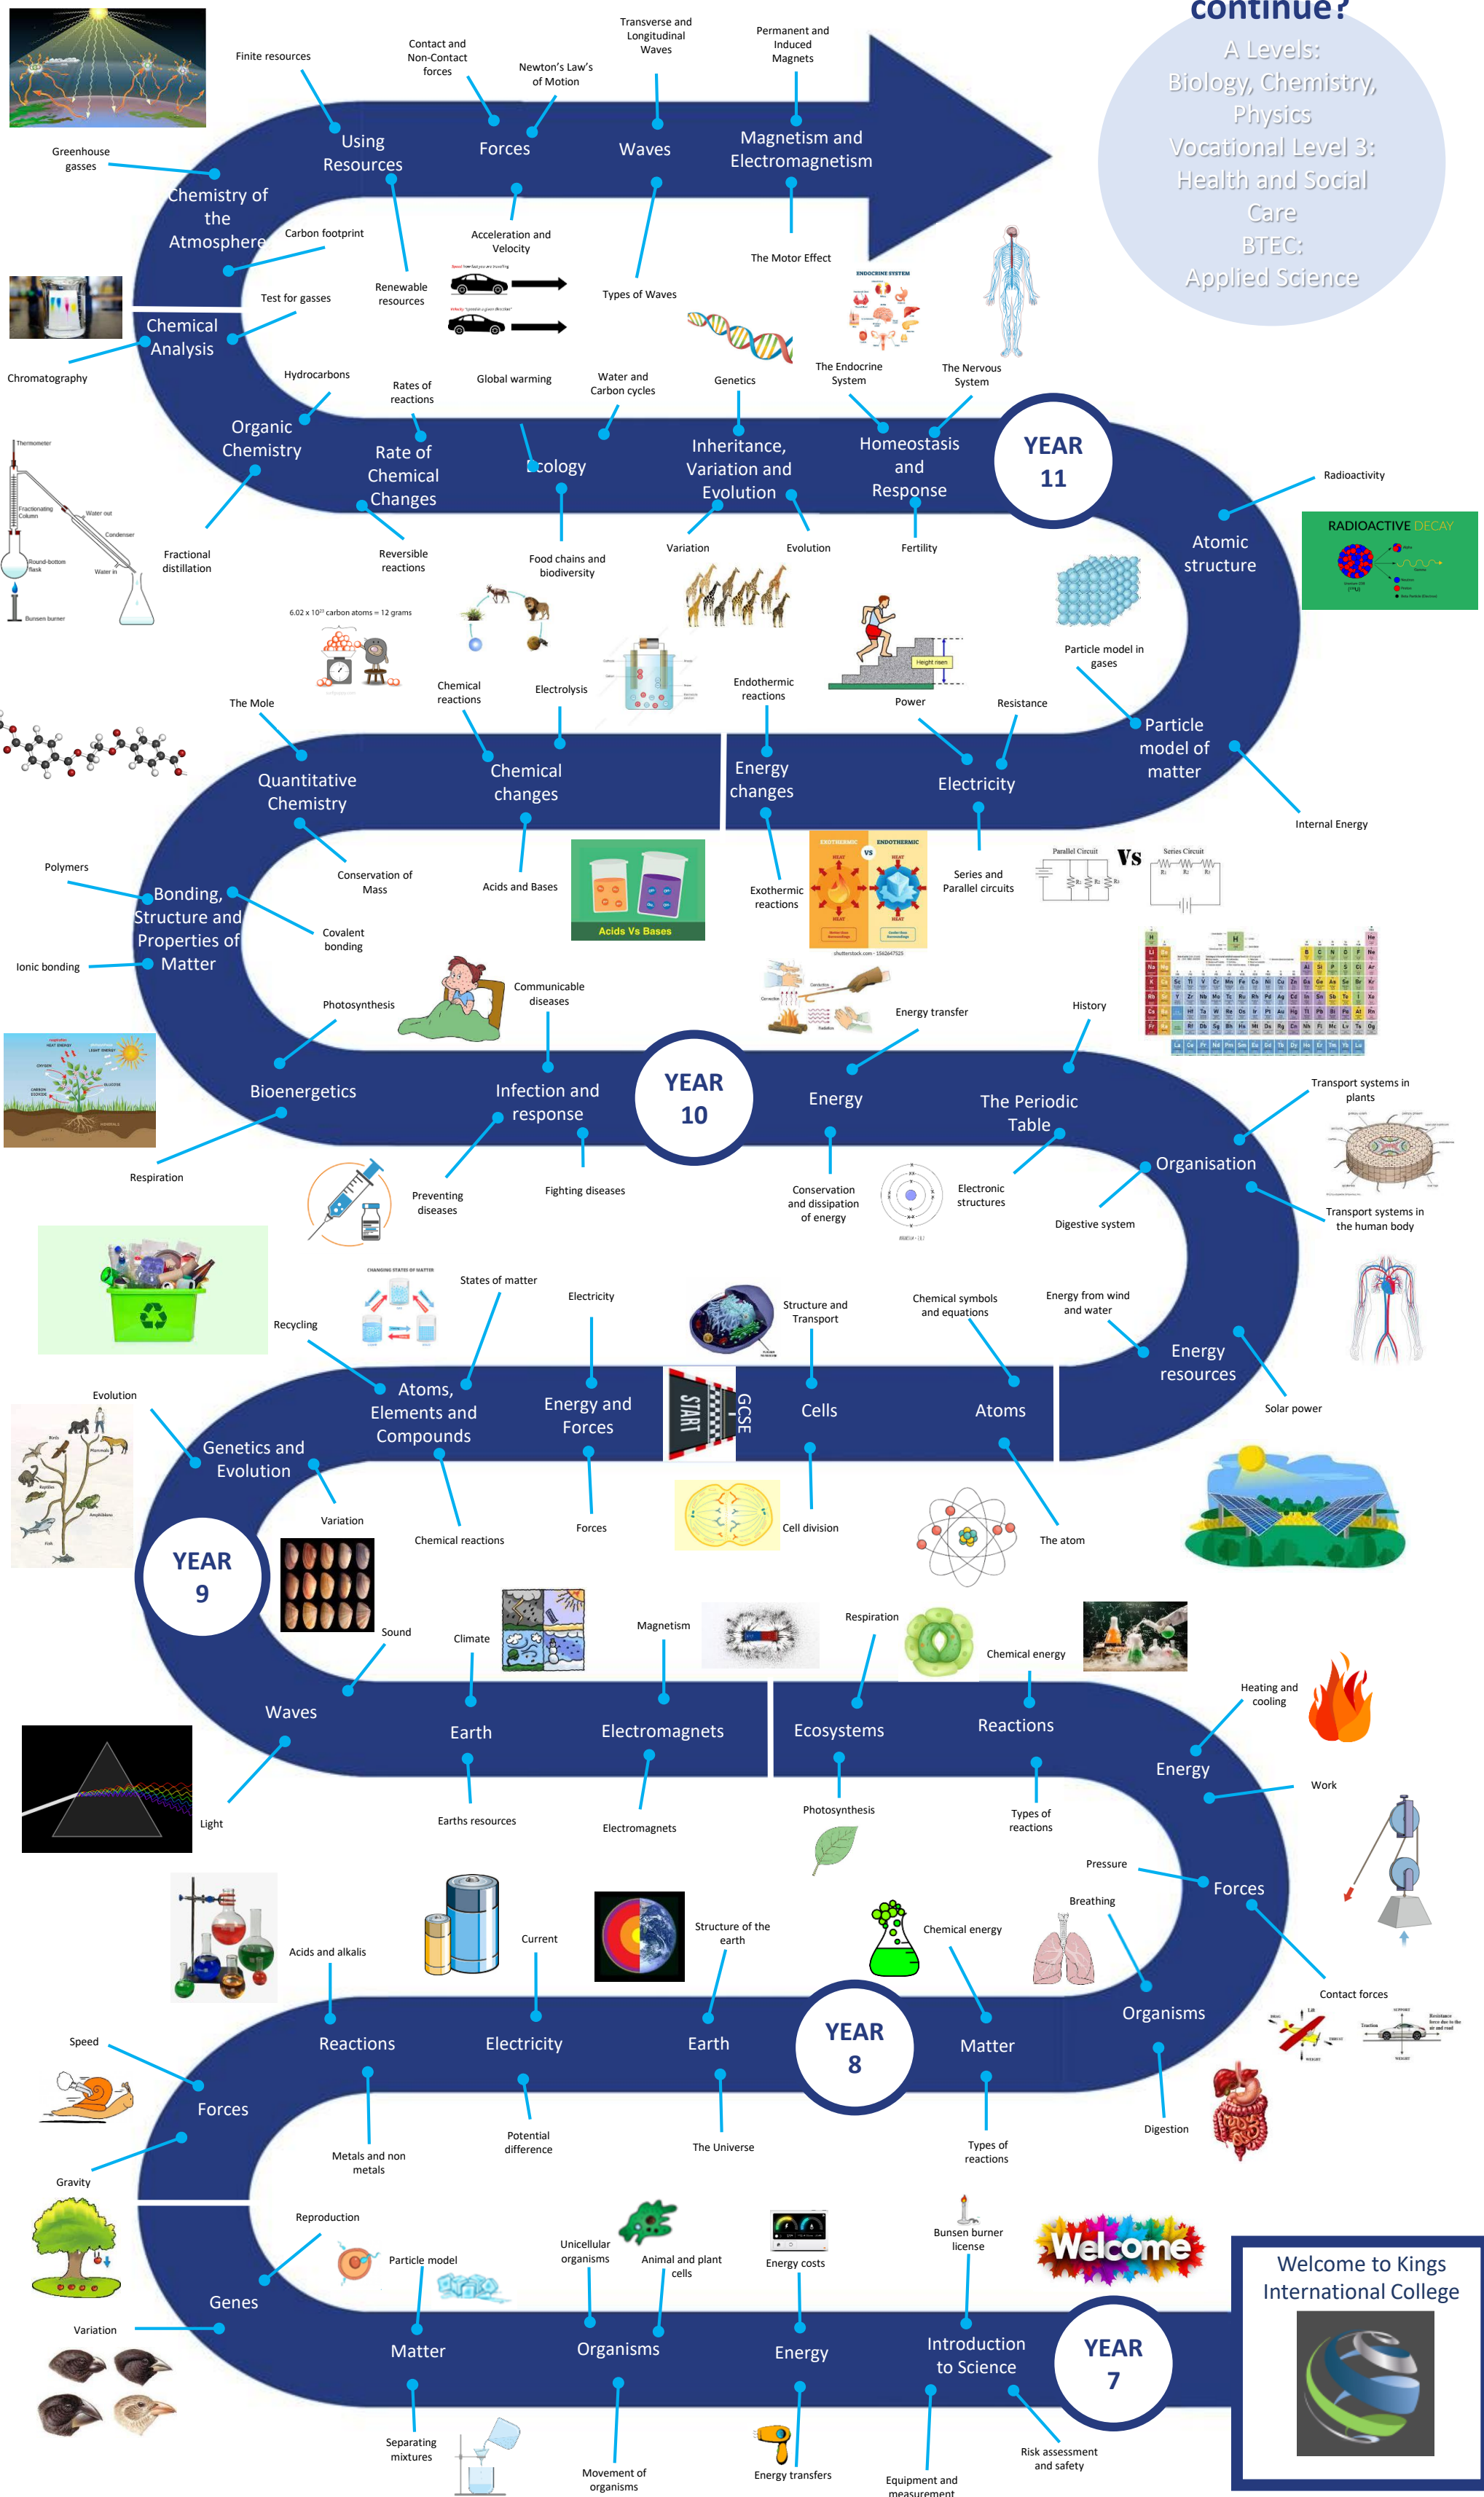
continue?
A Levels:
Biology, Chemistry, Physics
Vocational Level 3:
Health and Social Care
BTEC:
Applied Science

Finite resources
Contact and Non-Contact forces
Newton's Law's of Motion
Transverse and Longitudinal Waves
Permanent and Induced Magnets
Greenhouse gasses
Using Resources
Forces
Waves
Magnetism and Electromagnetism
Chemistry of the Atmosphere
Carbon footprint
Acceleration and Velocity
The Motor Effect
Renewable resources
Types of Waves
Test for gasses
Chemical Analysis
Chromatography
Hydrocarbons
Rates of reactions
Global warming
Water and Carbon cycles
Genetics
The Endocrine System
The Nervous System
Organic Chemistry
Rate of Chemical Changes
Ecology
Inheritance, Variation and Evolution
Homeostasis and Response
YEAR 11
Radioactivity
RADIOACTIVE DECAY
Atomic structure
Fractional distillation
Reversible reactions
Food chains and biodiversity
Variation
Evolution
Fertility
Particle model in gases
$6.02 \times 10^{23}$ carbon atoms = 12 grams
Chemical reactions
Electrolysis
Endothermic reactions
Power
Resistance
Particle model of matter
The Mole
Quantitative Chemistry
Chemical changes
Energy changes
Electricity
Internal Energy
Conservation of Mass
Acids and Bases
Acids Vs Bases
Exothermic reactions
EXOTHERMIC
ENDOTHERMIC
Series and Parallel circuits
Parallel Circuit
Vs
Series Circuit
Polymers
Bonding, Structure and Properties of Matter
Covalent bonding
Ionic bonding
Photosynthesis
Communicable diseases
Energy transfer
History
Bioenergetics
Infection and response
YEAR 10
Energy
The Periodic Table
Transport systems in plants
Respiration
Preventing diseases
Fighting diseases
Conservation and dissipation of energy
Electronic structures
Organisation
Digestive system
Transport systems in the human body
States of matter
Electricity
Structure and Transport
Chemical symbols and equations
Energy from wind and water
Recycling
Energy resources
Atoms, Elements and Compounds
Energy and Forces
START
GCSE
Cells
Atoms
Solar power
Evolution
Genetics and Evolution
Variation
Chemical reactions
Forces
Cell division
The atom
YEAR 9
Sound
Climate
Magnetism
Respiration
Chemical energy
Heating and cooling
Waves
Earth
Electromagnets
Ecosystems
Reactions
Energy
Work
Light
Earths resources
Electromagnets
Photosynthesis
Types of reactions
Pressure
Forces
Breathing
Acids and alkalis
Current
Structure of the earth
Chemical energy
Organisms
Contact forces
Speed
Reactions
Electricity
Earth
YEAR 8
Matter
Forces
Metals and non metals
Potential difference
The Universe
Types of reactions
Digestion
Gravity
Reproduction
Unicellular organisms
Animal and plant cells
Energy costs
Bunsen burner license
Welcome
Welcome to Kings International College
Particle model
Genes
Matter
Organisms
Energy
Introduction to Science
YEAR 7
Variation
Separating mixtures
Movement of organisms
Energy transfers
Equipment and measurement
Risk assessment and safety